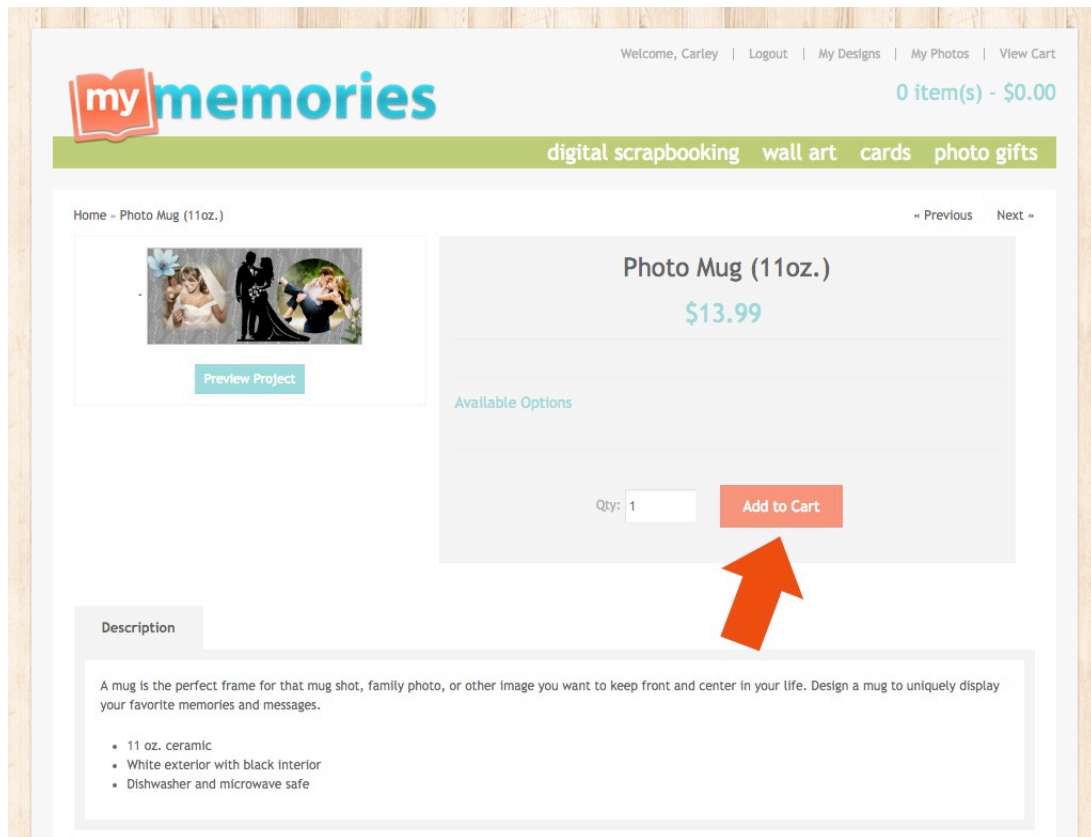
Welcome, Carley | Logout | My Designs | My Photos | View Cart

my memories

0 item(s) - $0.00

digital scrapbooking wall art cards photo gifts

Home » Photo Mug (11oz.)

« Previous Next »

Preview Project

Photo Mug (11oz.)

$13.99

Available Options

Qty: 1

Add to Cart

Description

A mug is the perfect frame for that mug shot, family photo, or other image you want to keep front and center in your life. Design a mug to uniquely display your favorite memories and messages.

- 11 oz. ceramic
- White exterior with black interior
- Dishwasher and microwave safe